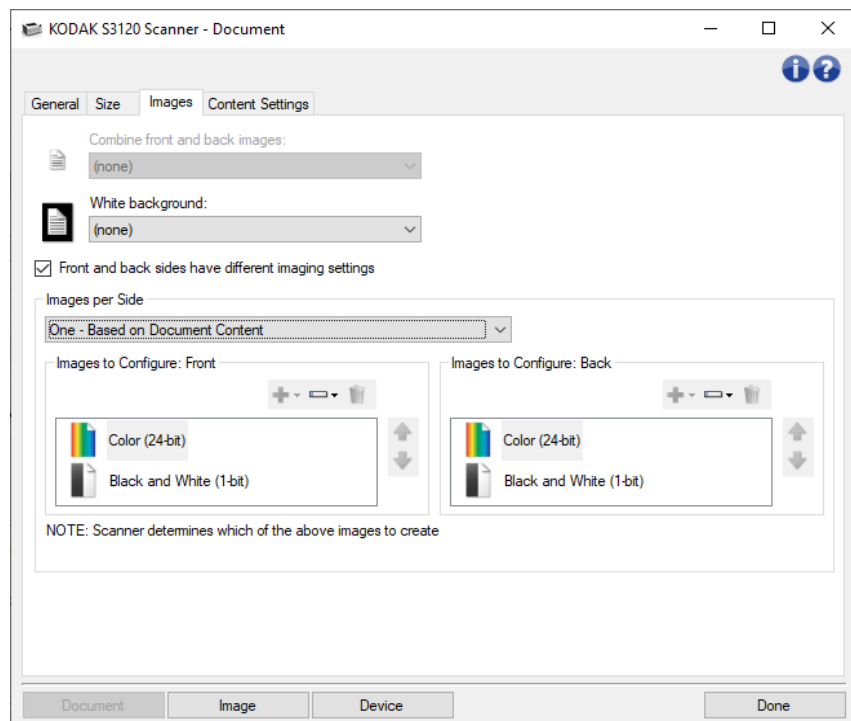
KODAK S3120 Scanner - Document

General Size Images Content Settings

Combine front and back images:
(none)

White background:
(none)

Front and back sides have different imaging settings

Images per Side
One - Based on Document Content

Images to Configure: Front
Color (24-bit)
Black and White (1-bit)

Images to Configure: Back
Color (24-bit)
Black and White (1-bit)

NOTE: Scanner determines which of the above images to create

Document Image Device Done